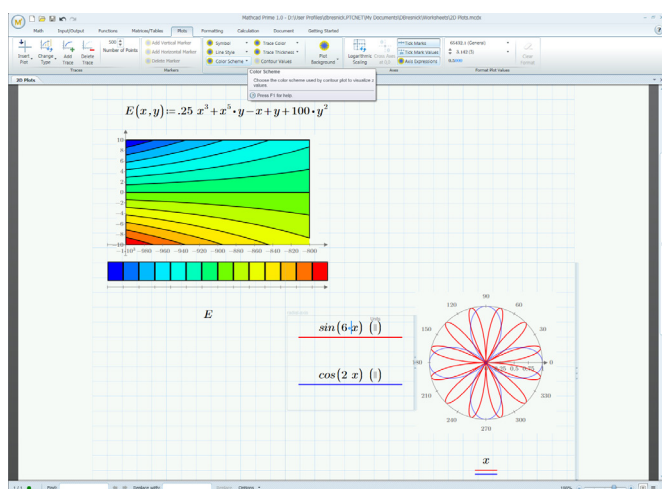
Mathcad Prime 1.0 - [D:\User Profiles\sbresnick\PTCNET\My Documents\sbresnick\Worksheets\2D Plots.mcdx]

Math Input/Output Functions Matrices/Tables Plots Formatting Calculation Document Getting Started

Insert Plot Change Type Add Trace Delete Trace 500 Number of Points
Traces

Add Vertical Marker Add Horizontal Marker Delete Marker
Markers

Symbol Line Style Color Scheme Trace Color Trace Thickness Contour Values Plot Background

Color Scheme
Choose the color scheme used by contour plot to visualize z values.
Press F1 for help

Logarithmic Scaling Color Axis

Tick Marks Tick Mark Values Axis Expressions
Axes

#####.### (General) 0.### (3)
Format Plot Values

2D Plots

$E(x,y) := .25\ x^3 + x^5 \cdot y - x + y + 100 \cdot y^2$

10 8 6 4 2 0 −2 −4 −6 −8 −10
$-1{\cdot}10^5$ −980 −960 −940 −920 −900 −880 −860 −840 −820 −800

$E$

$sin(6 \cdot x)$

$cos(2\ x)$

90 120 60 150 30 180 0 210 330 240 300 270

0.5 1

$x$

Find: Replace with: Options

100%